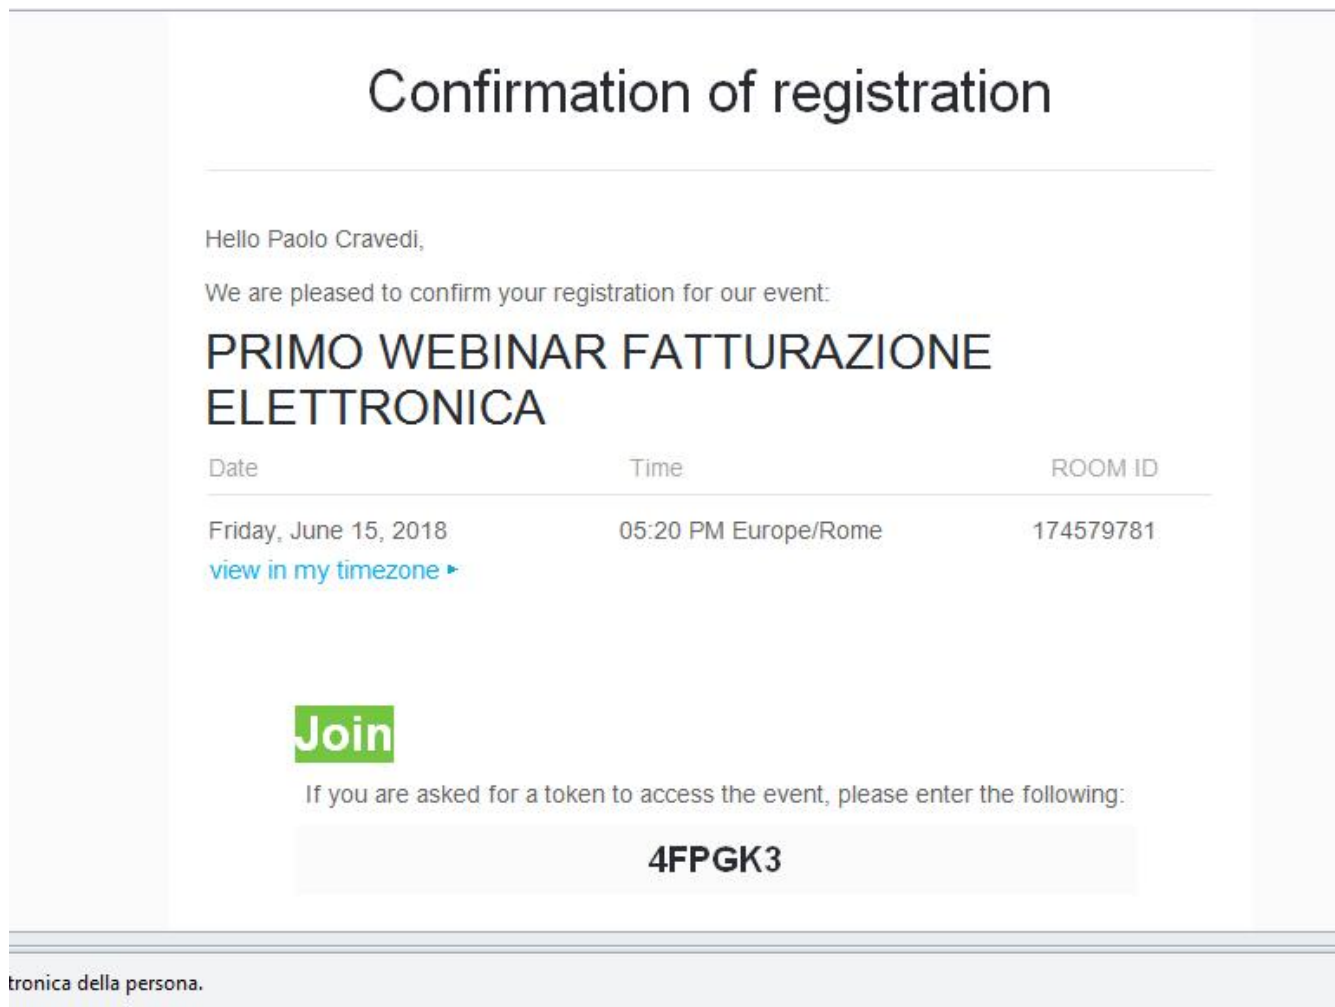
Confirmation of registration

Hello Paolo Cravedi,

We are pleased to confirm your registration for our event:

PRIMO WEBINAR FATTURAZIONE ELETTRONICA

| Date | Time | ROOM ID |
|---|---|---|
| Friday, June 15, 2018 view in my timezone ▸ | 05:20 PM Europe/Rome | 174579781 |

Join

If you are asked for a token to access the event, please enter the following:

4FPGK3

tronica della persona.